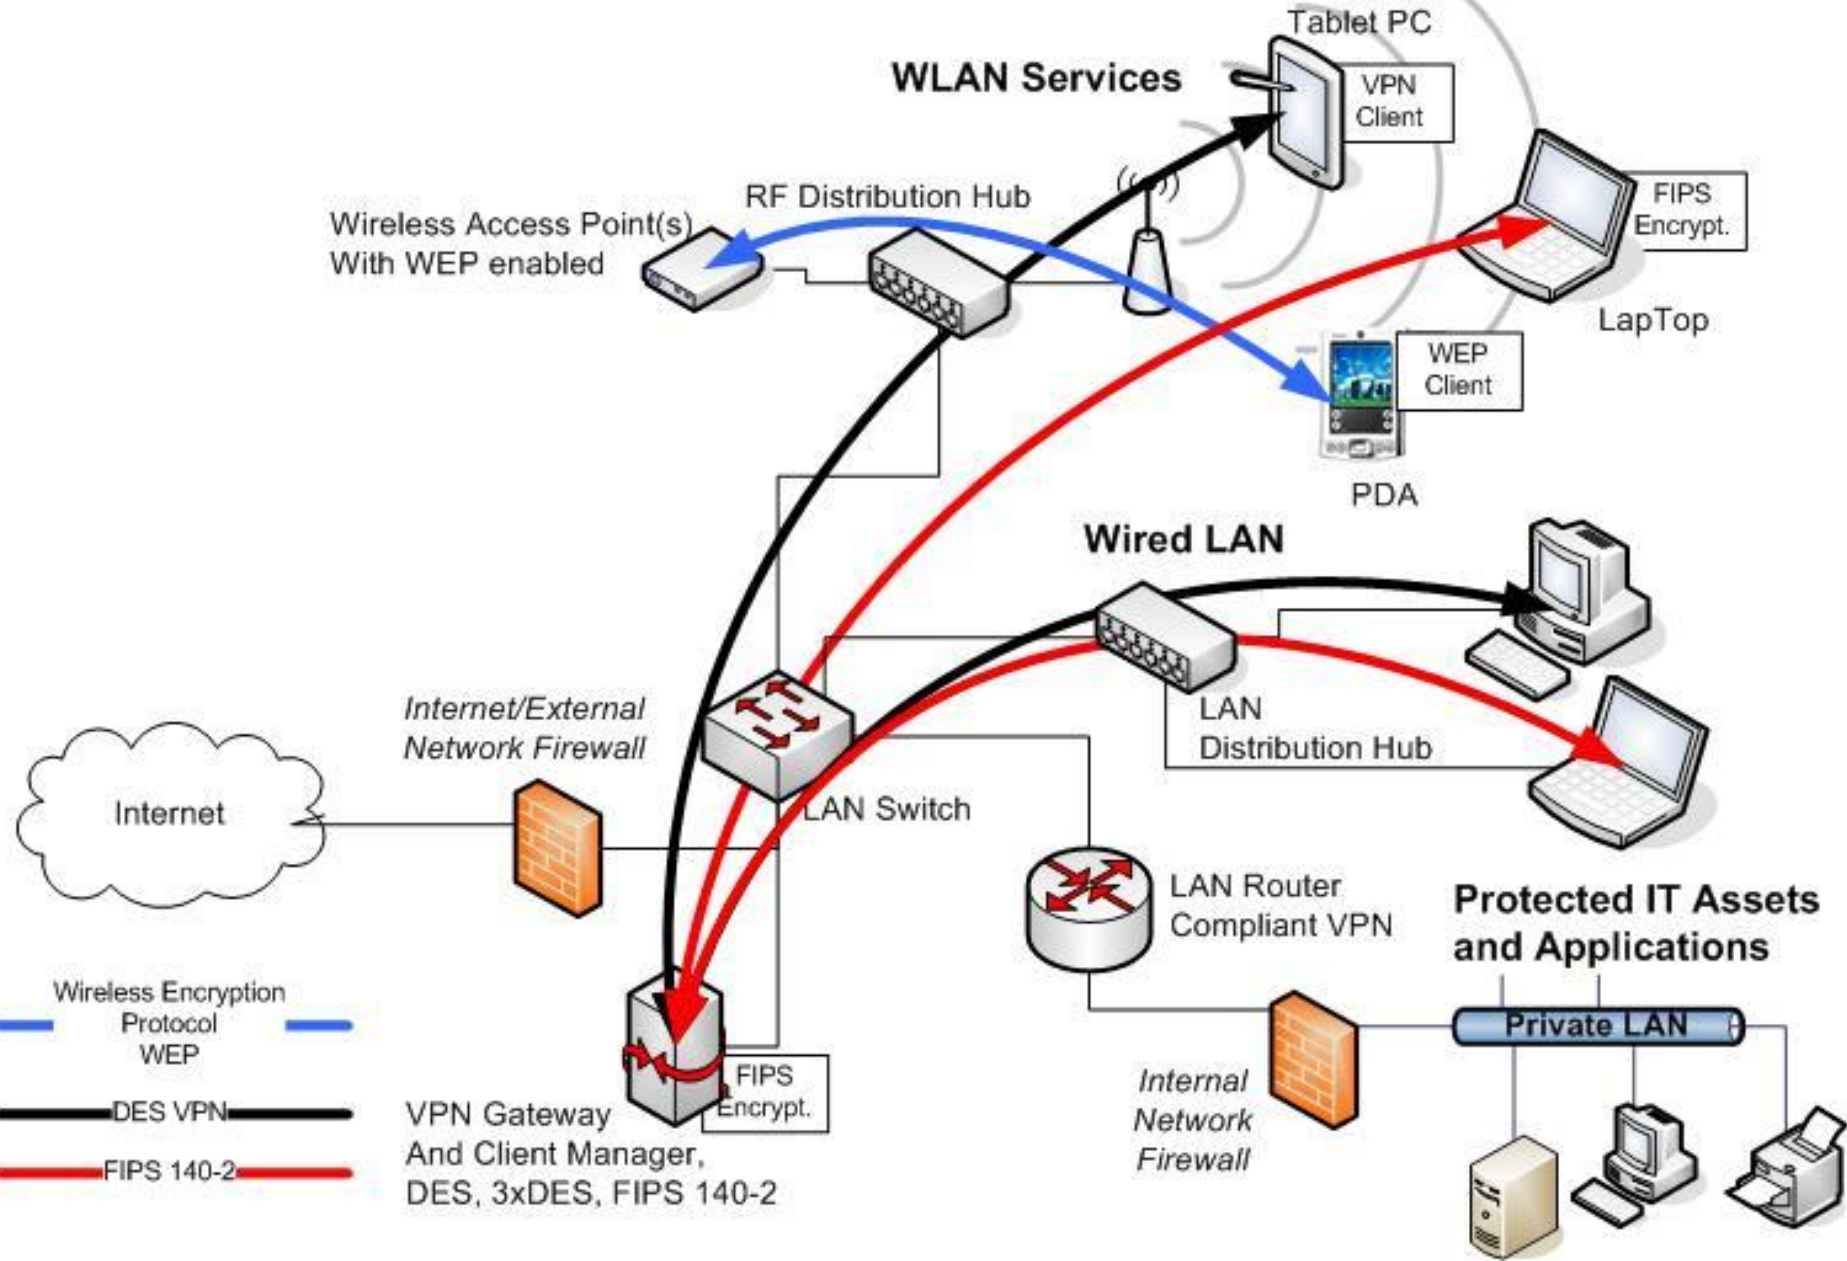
Tablet PC

WLAN Services

VPN Client

FIPS Encrypt.

RF Distribution Hub

Wireless Access Point(s) With WEP enabled

LapTop

WEP Client

PDA

Wired LAN

LAN Distribution Hub

Internet/External Network Firewall

Internet

LAN Switch

LAN Router Compliant VPN

Protected IT Assets and Applications

Wireless Encryption Protocol WEP

Private LAN

DES VPN

FIPS 140-2

FIPS Encrypt.

VPN Gateway And Client Manager, DES, 3xDES, FIPS 140-2

Internal Network Firewall